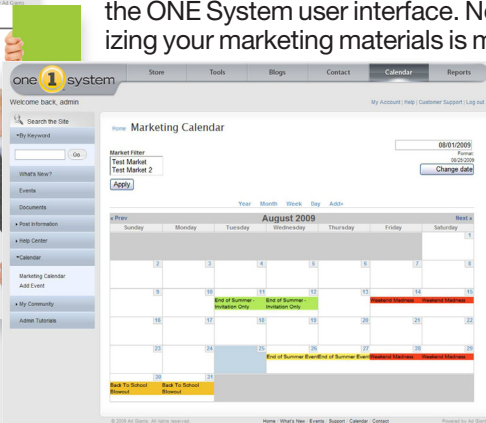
the ONE System user interface. N
izing your marketing materials is m

one 1 system

Store Tools Blogs Contact Calendar Reports

Welcome back, admin

My Account | Help | Customer Support | Log out

Search the Site

By Keyword

Go

What's New?

Events

Documents

Post Information

Help Center

Calendar

Marketing Calendar

Add Event

My Community

Admin Tutorials

Home Marketing Calendar

Market Filter

Test Market

Test Market 2

Apply

08/01/2009

Format:

08/25/2009

Change date

Year Month Week Day Add+

« Prev August 2009 Next »

| Sunday | Monday | Tuesday | Wednesday | Thursday | Friday | Saturday |
|---|---|---|---|---|---|---|
| | | | | | | 1 |
| 2 | 3 | 4 | 5 | 6 | 7 | 8 |
| 9 | 10 | 11 End of Summer - Invitation Only | 12 End of Summer - Invitation Only | 13 | 14 Weekend Madness | 15 Weekend Madness |
| 16 | 17 | 18 | 19 | 20 | 21 | 22 |
| 23 | 24 | 25 | 26 End of Summer Event | 27 End of Summer Event | 28 Weekend Madness | 29 Weekend Madness |
| 30 Back To School Blowout | 31 Back To School Blowout | | | | | |

© 2009 Ad Giants. All rights reserved.

Home · What's New · Events · Support · Calendar · Contact

Powered by: Ad Giants